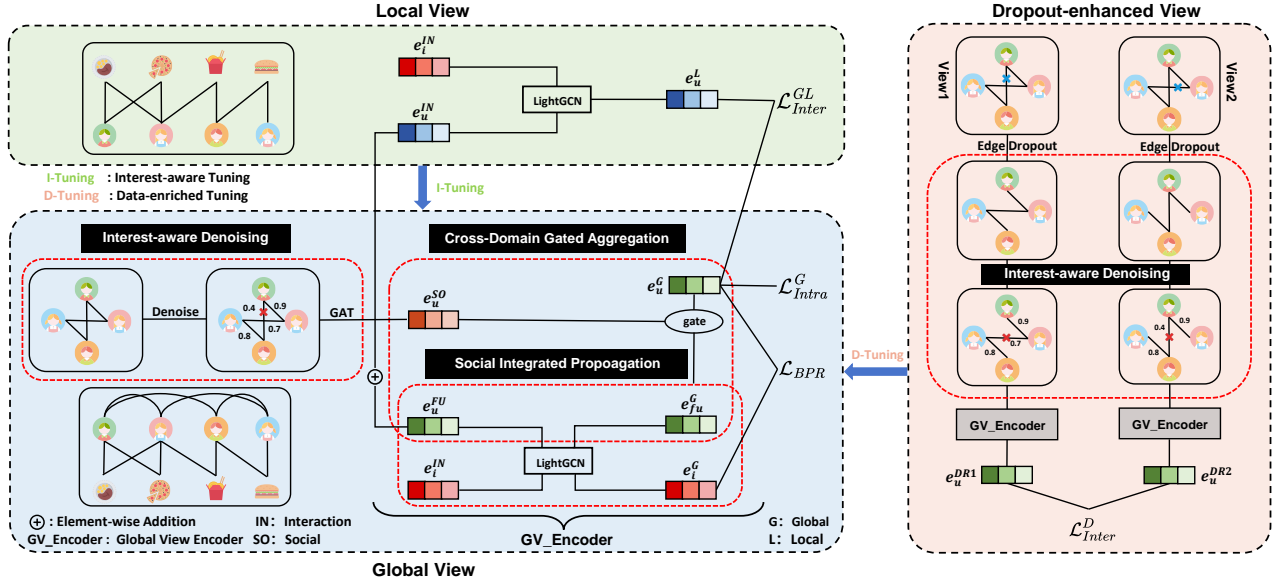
Local View

$e_i^{IN}$

$e_u^{IN}$

LightGCN

$e_u^{L}$

$\mathcal{L}_{Inter}^{GL}$

I-Tuning : Interest-aware Tuning
D-Tuning : Data-enriched Tuning

I-Tuning

Interest-aware Denoising

Denoise

0.4 0.9
0.8 0.7

GAT

Cross-Domain Gated Aggregation

$e_u^{G}$

$\mathcal{L}_{Intra}^{G}$

$e_u^{SO}$

gate

Social Integrated Propoagation

$\mathcal{L}_{BPR}$

$e_u^{FU}$

$e_{fu}^{G}$

$e_i^{IN}$

LightGCN

$e_i^{G}$

⊕ : Element-wise Addition
GV_Encoder : Global View Encoder

IN: Interaction
SO: Social

G: Global
L: Local

GV_Encoder

Global View

Dropout-enhanced View

View1

View2

Edge Dropout

Edge Dropout

Interest-aware Denoising

0.9
0.8 0.7

0.4 0.9
0.8

D-Tuning

GV_Encoder

GV_Encoder

$e_u^{DR1}$

$e_u^{DR2}$

$\mathcal{L}_{Inter}^{D}$